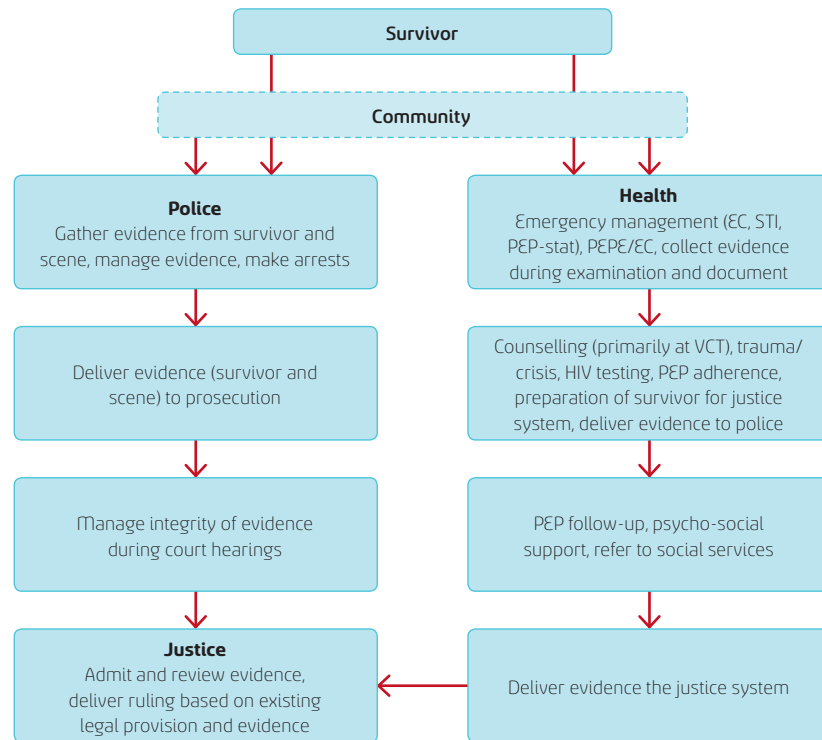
Survivor

Community

Police
Gather evidence from survivor and scene, manage evidence, make arrests

Delive evidence (survivor and scene) to prosecution

Manage integrity of evidence during court hearings

Justice
Admit and review evidence, deliver ruling based on existing legal provision and evidence

Health
Emergency management (EC, STI, PEP-stat), PEPE/EC, collect evidence during examination and document

Counselling (primarily at VCT), trauma/ crisis, HIV testing, PEP adherence, preparation of survivor for justice system, deliver evidence to police

PEP follow-up, psycho-social support, refer to social services

Deliver evidence the justice system